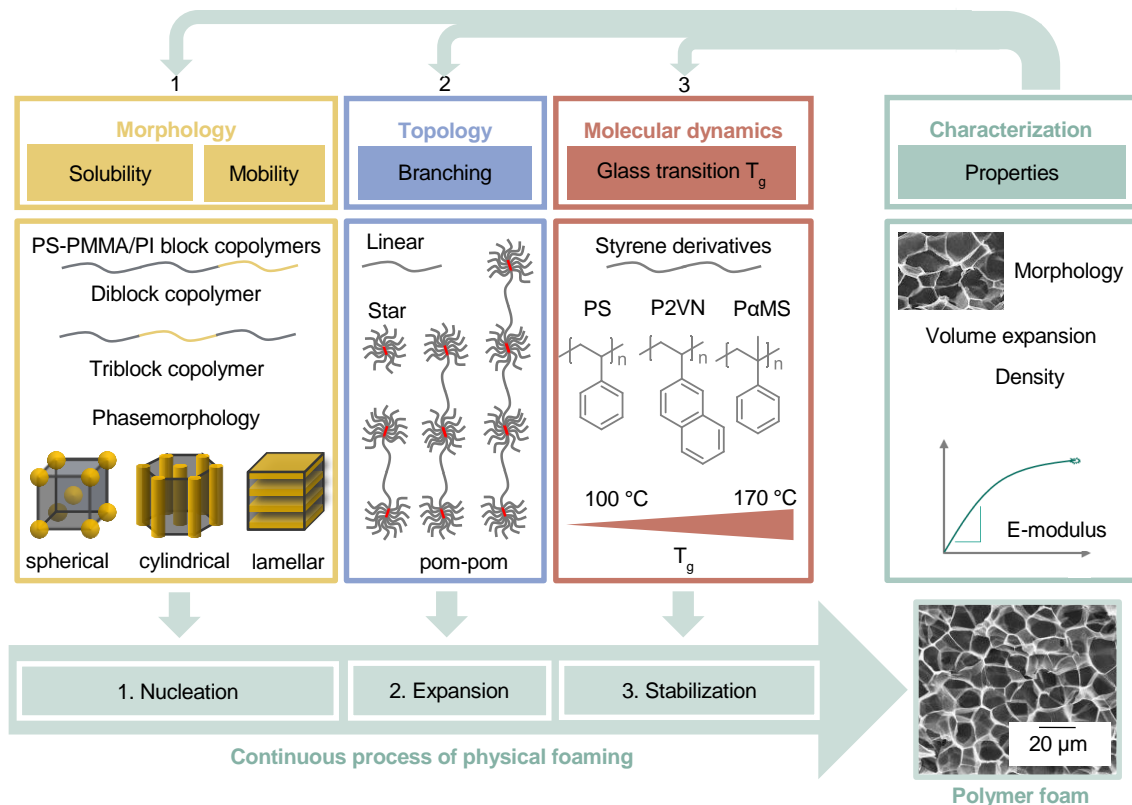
1

2

3

Morphology

Solubility

Mobility

Topology

Branching

Molecular dynamics

Glass transition $T_g$

Characterization

Properties

PS-PMMA/PI block copolymers

Diblock copolymer

Triblock copolymer

Phasemorphology

spherical

cylindrical

lamellar

Linear

Star

pom-pom

Styrene derivatives

PS

P2VN

PαMS

n

n

n

100 °C

170 °C

$T_g$

Morphology

Volume expansion

Density

E-modulus

1. Nucleation

2. Expansion

3. Stabilization

Continuous process of physical foaming

20 µm

Polymer foam